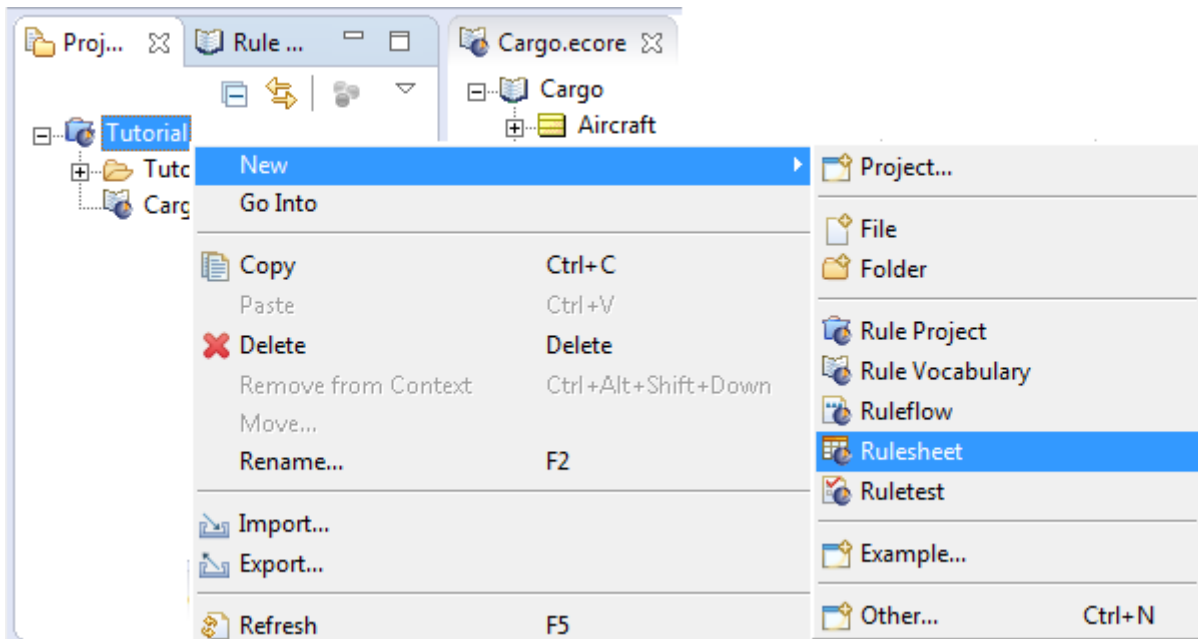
Proj... Rule ...

Cargo.ecore

Cargo
Aircraft

Tutorial
Tutc
Carg

New
Go Into
Copy Ctrl+C
Paste Ctrl+V
Delete Delete
Remove from Context Ctrl+Alt+Shift+Down
Move...
Rename... F2
Import...
Export...
Refresh F5

Project...
File
Folder
Rule Project
Rule Vocabulary
Ruleflow
Rulesheet
Ruletest
Example...
Other... Ctrl+N